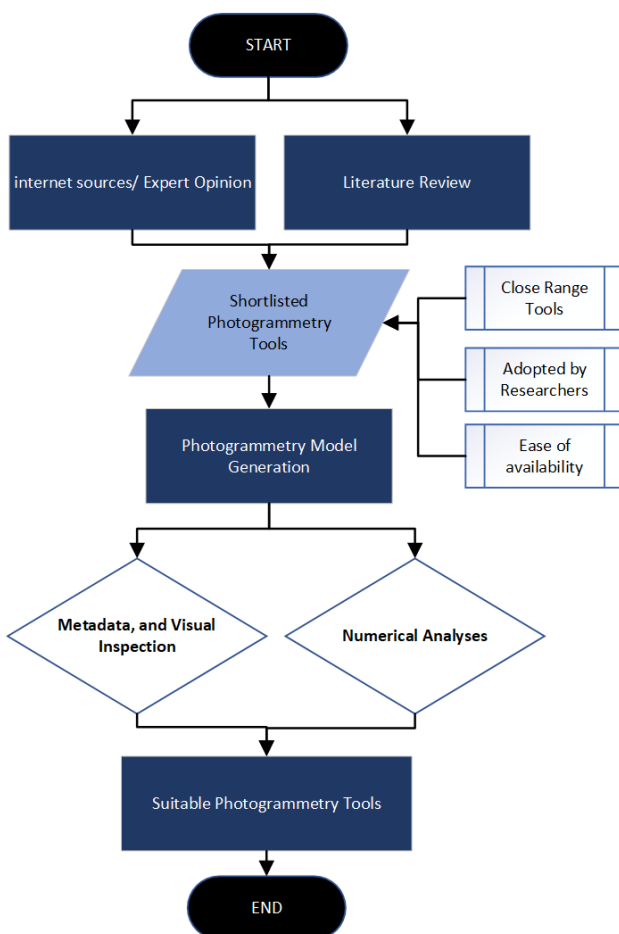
START

internet sources/ Expert Opinion

Literature Review

Shortlisted Photogrammetry Tools

Close Range Tools

Adopted by Researchers

Ease of availability

Photogrammetry Model Generation

Metadata, and Visual Inspection

Numerical Analyses

Suitable Photogrammetry Tools

END